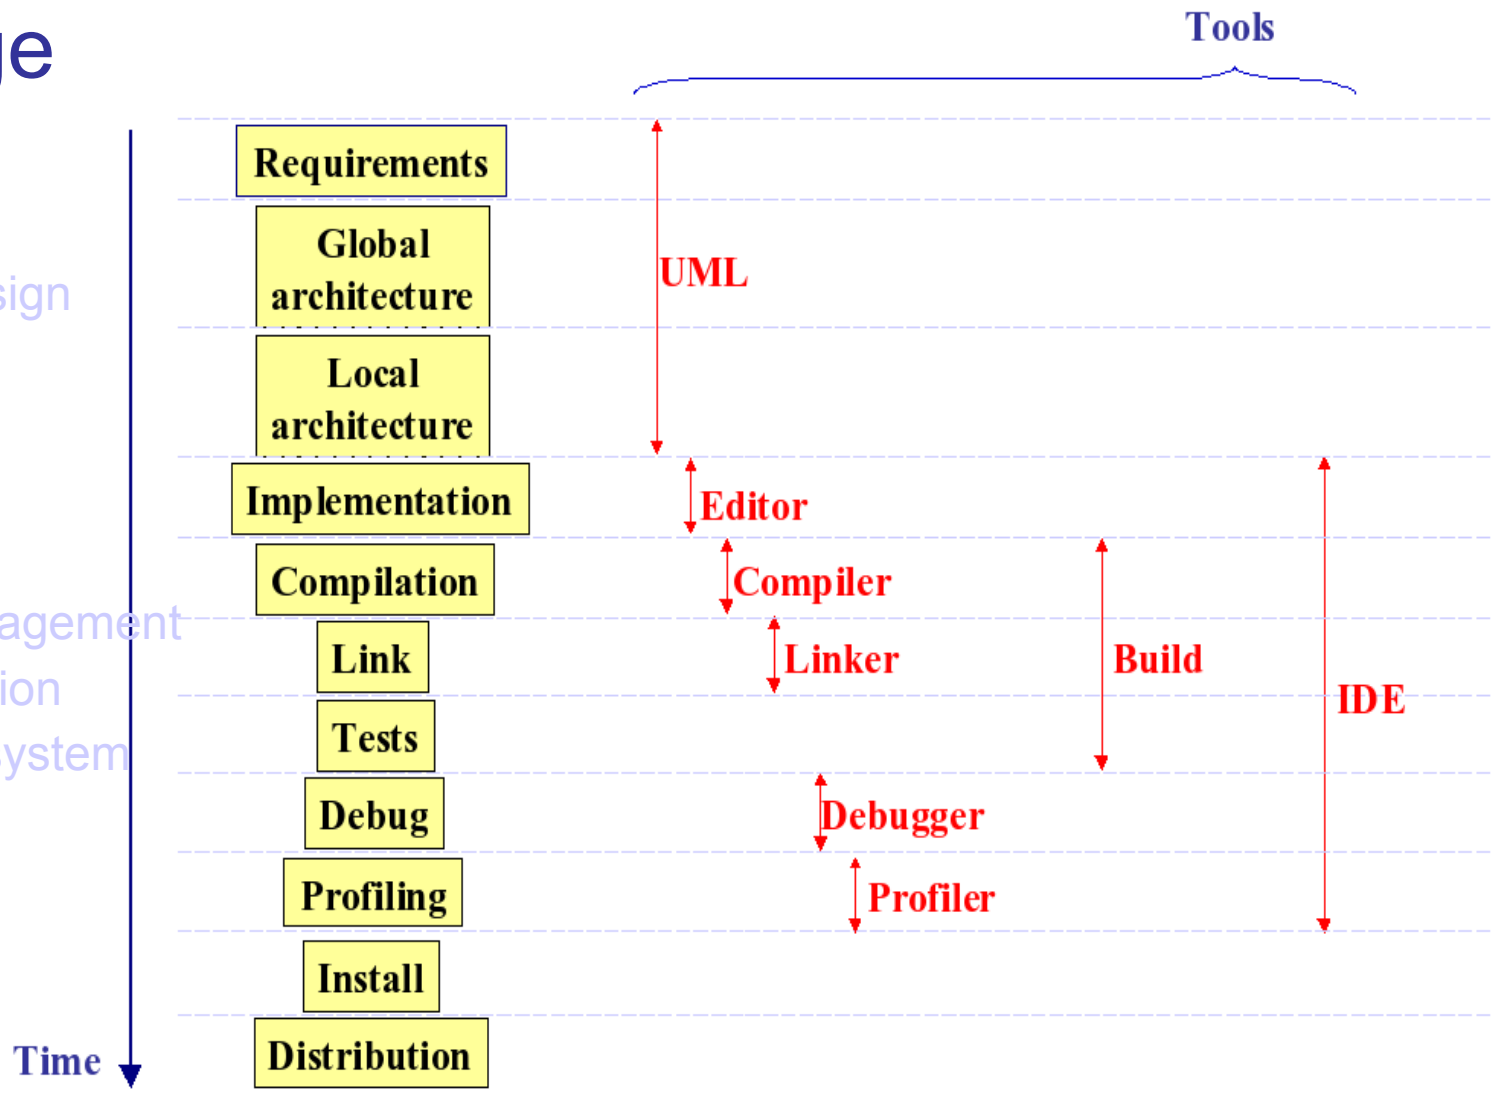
ue

Tools

sign

agement
ion
ystem

Requirements

Global architecture

Local architecture

Implementation

Compilation

Link

Tests

Debug

Profiling

Install

Distribution

Time

UML

Editor

Compiler

Linker

Build

IDE

Debugger

Profiler